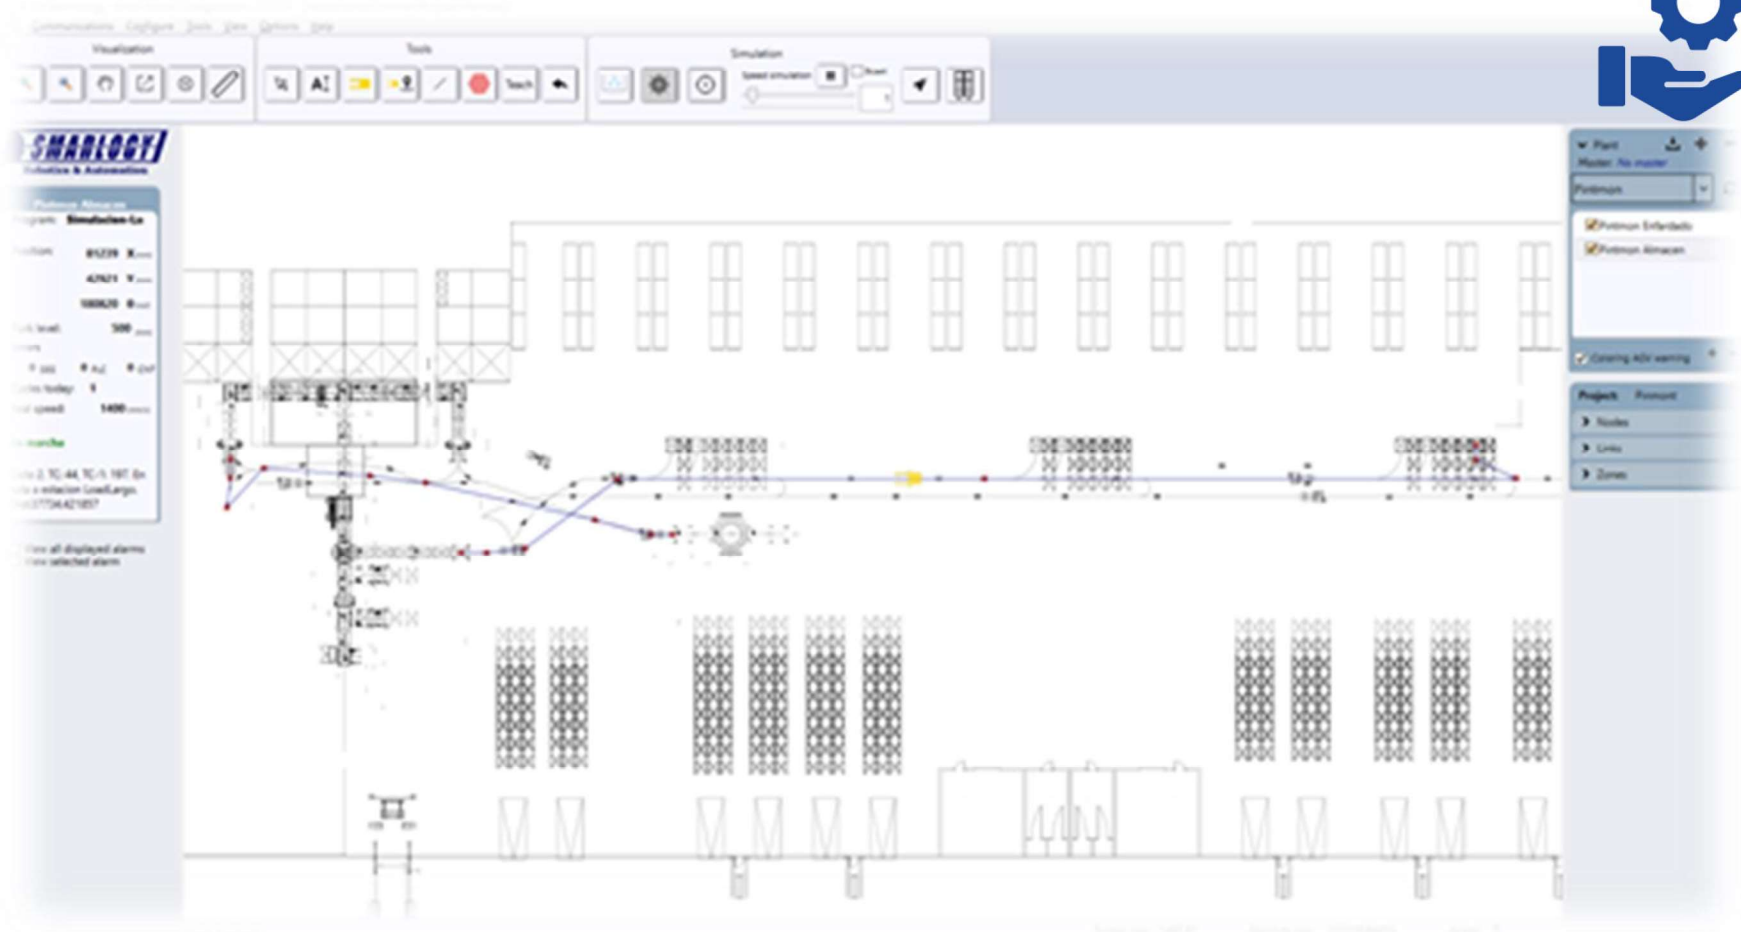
Communications Configure Tools View Options Help

Visualization

Tools

A

Teach

Simulation

Speed simulation

SMARLOGY
Robotics & Automation

Pinmon Almacen
Program: Simulacion-Lo
Position: 81239 X
42621 Y
180820 θ
Fork level: 500
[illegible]
Cycles today: 1
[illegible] speed: 1400
En marcha
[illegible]
View all displayed alarms
View selected alarm

Plant
Master: No master
Pinmon
Pinmon Enfardado
Pinmon Almacen
Coloring AGV warning

Project
Pinmon
Nodes
Links
Zones